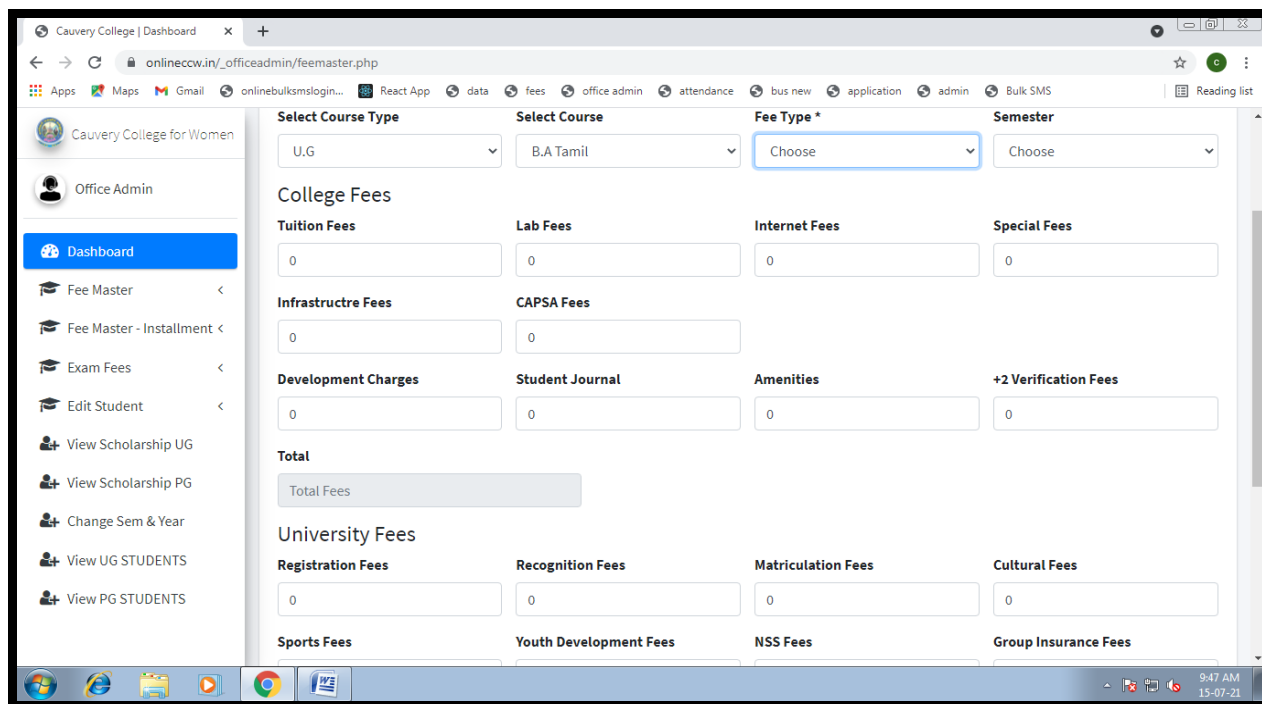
Cauvery College | Dashboard ×
+
onlineccw.in/_officeadmin/feemaster.php
Apps Maps Gmail onlinebulksmslogin... React App data fees office admin attendance bus new application admin Bulk SMS
Reading list

Cauvery College for Women
Office Admin
Dashboard
Fee Master
Fee Master - Installment
Exam Fees
Edit Student
View Scholarship UG
View Scholarship PG
Change Sem & Year
View UG STUDENTS
View PG STUDENTS

Select Course Type
U.G
Select Course
B.A Tamil
Fee Type *
Choose
Semester
Choose

College Fees

Tuition Fees
0
Lab Fees
0
Internet Fees
0
Special Fees
0

Infrastructre Fees
0
CAPSA Fees
0

Development Charges
0
Student Journal
0
Amenities
0
+2 Verification Fees
0

Total
Total Fees

University Fees

Registration Fees
0
Recognition Fees
0
Matriculation Fees
0
Cultural Fees
0

Sports Fees
Youth Development Fees
NSS Fees
Group Insurance Fees

9:47 AM
15-07-21